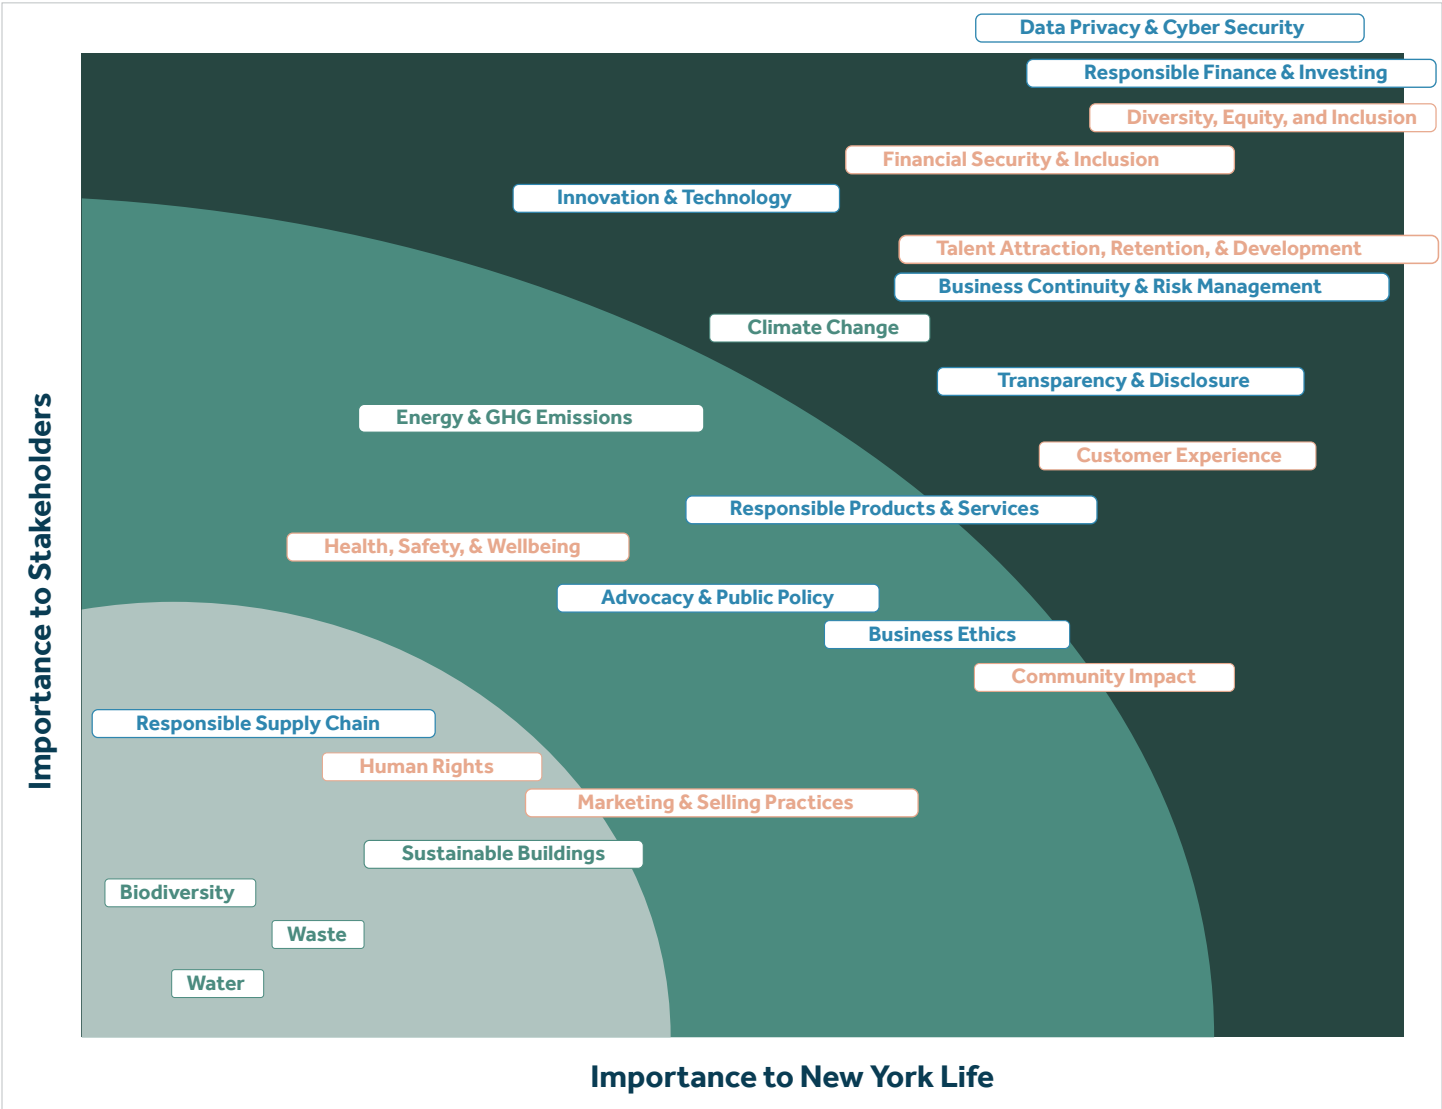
Data Privacy & Cyber Security

Responsible Finance & Investing

Diversity, Equity, and Inclusion

Financial Security & Inclusion

Innovation & Technology

Talent Attraction, Retention, & Development

Business Continuity & Risk Management

Climate Change

Transparency & Disclosure

Energy & GHG Emissions

Customer Experience

Responsible Products & Services

Health, Safety, & Wellbeing

Advocacy & Public Policy

Business Ethics

Community Impact

Responsible Supply Chain

Human Rights

Marketing & Selling Practices

Sustainable Buildings

Biodiversity

Waste

Water

Importance to Stakeholders

Importance to New York Life